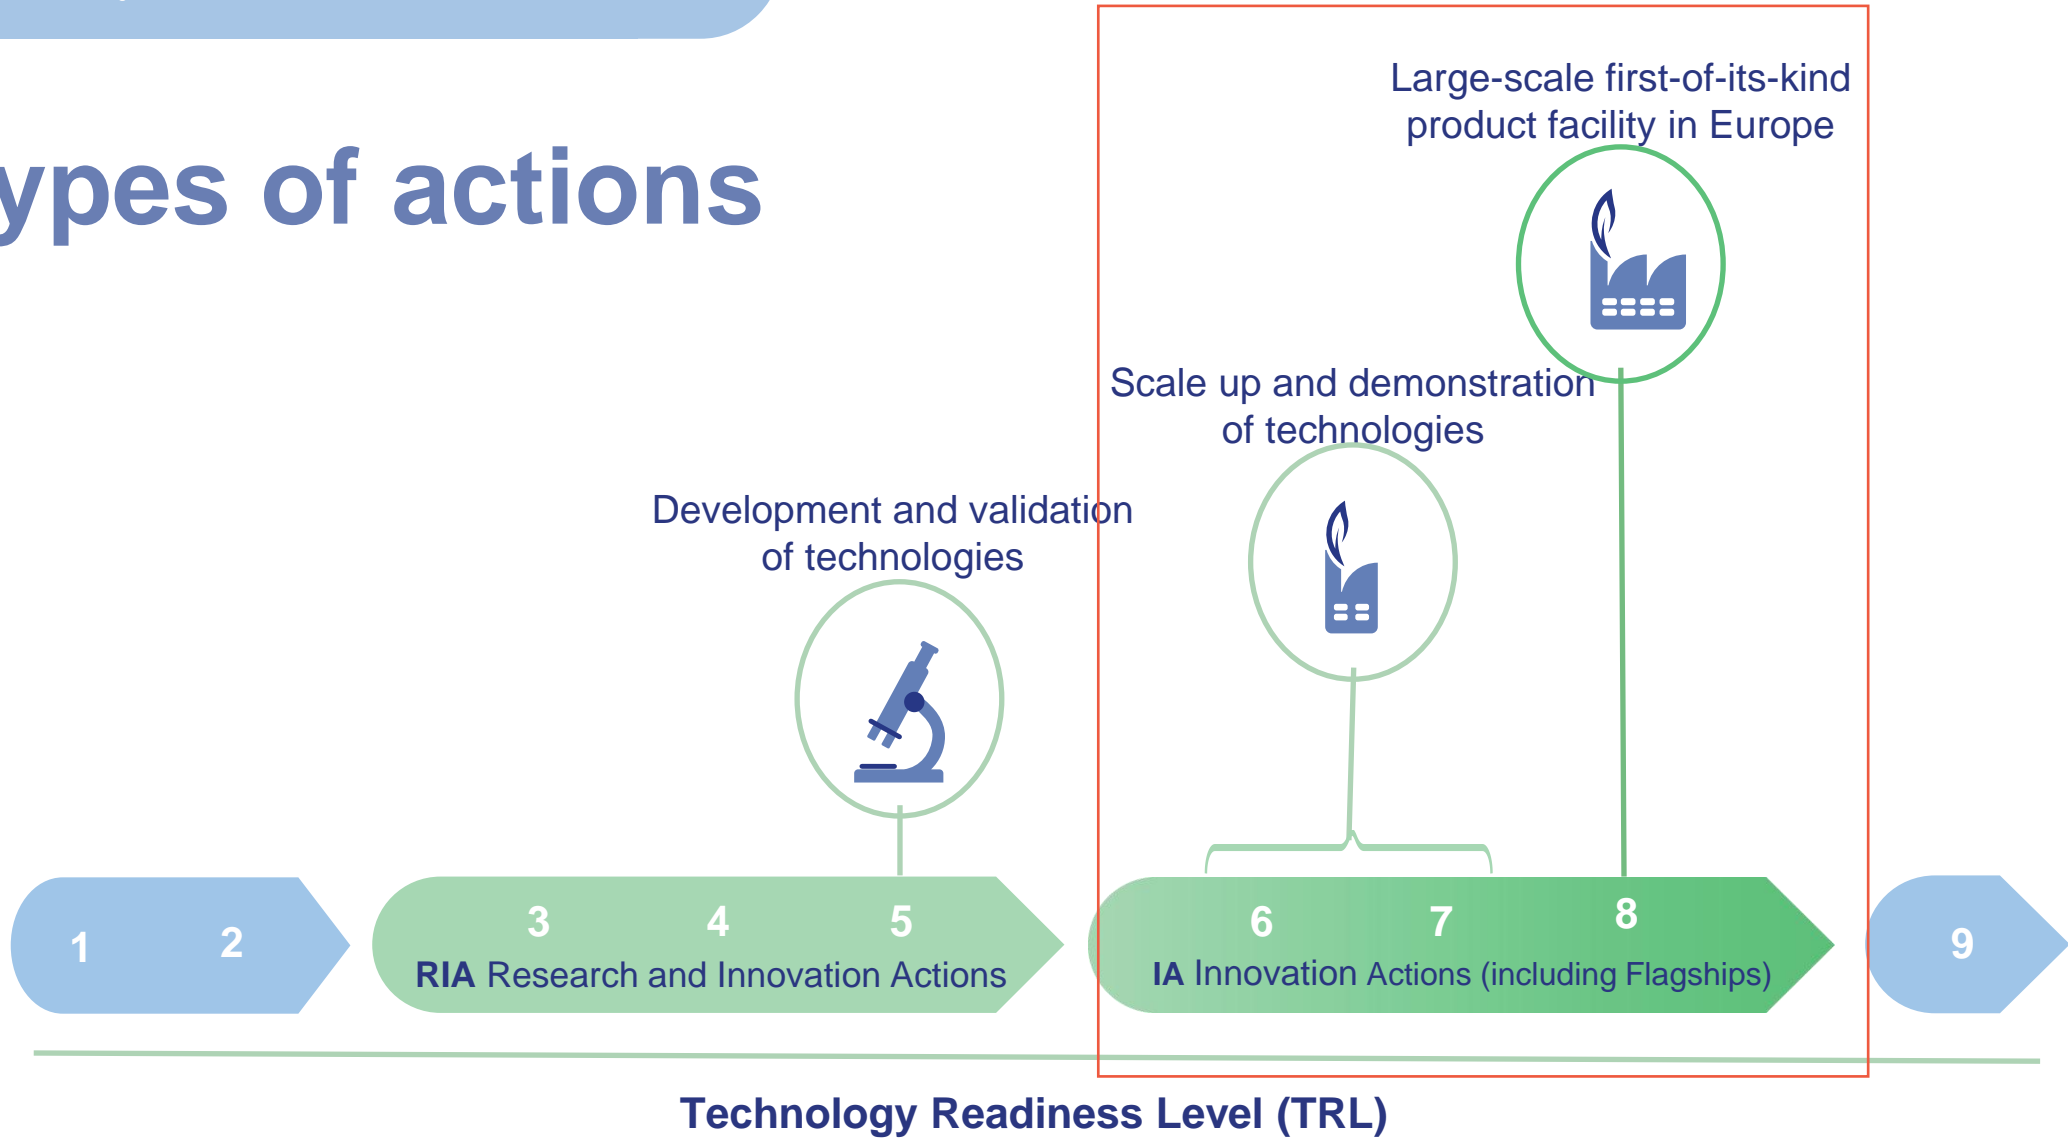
ypes of actions

Large-scale first-of-its-kind product facility in Europe

Scale up and demonstration of technologies

Development and validation of technologies

1 2

3 4 5
RIA Research and Innovation Actions

6 7 8
IA Innovation Actions (including Flagships)

9

Technology Readiness Level (TRL)